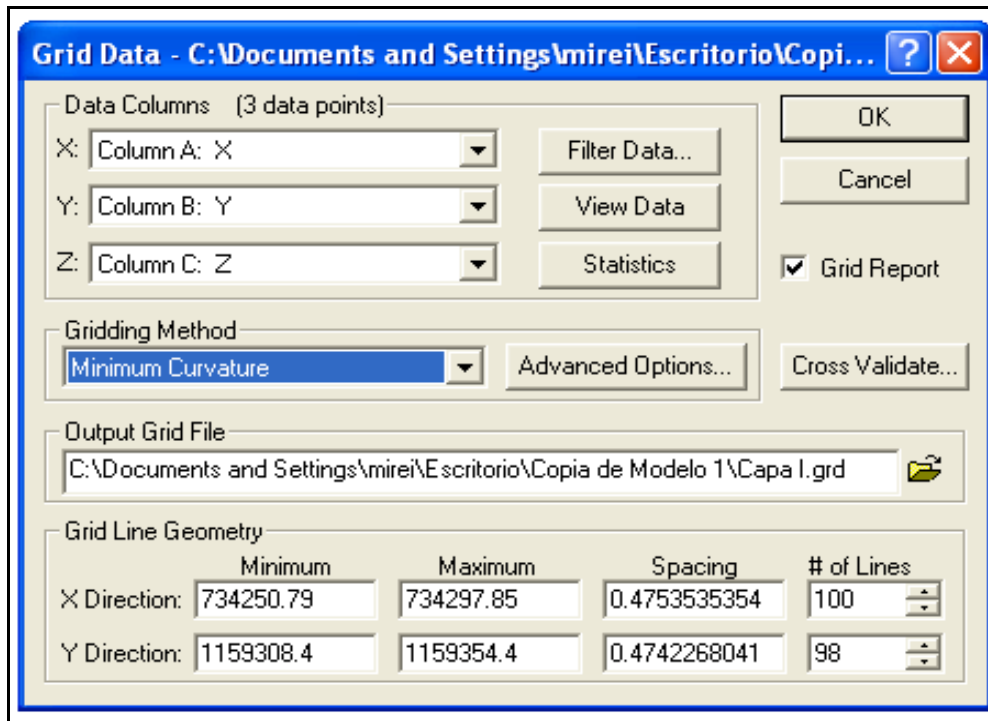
Grid Data - C:\Documents and Settings\mirei\Escritorio\Copi... ? X

Data Columns (3 data points)

X: Column A: X

Y: Column B: Y

Z: Column C: Z

Filter Data...

View Data

Statistics

OK

Cancel

Grid Report

Gridding Method

Minimum Curvature

Advanced Options...

Cross Validate...

Output Grid File

C:\Documents and Settings\mirei\Escritorio\Copia de Modelo 1\Capa I.grd

Grid Line Geometry

| | Minimum | Maximum | Spacing | # of Lines |
|---|---|---|---|---|
| X Direction: | 734250.79 | 734297.85 | 0.4753535354 | 100 |
| Y Direction: | 1159308.4 | 1159354.4 | 0.4742268041 | 98 |